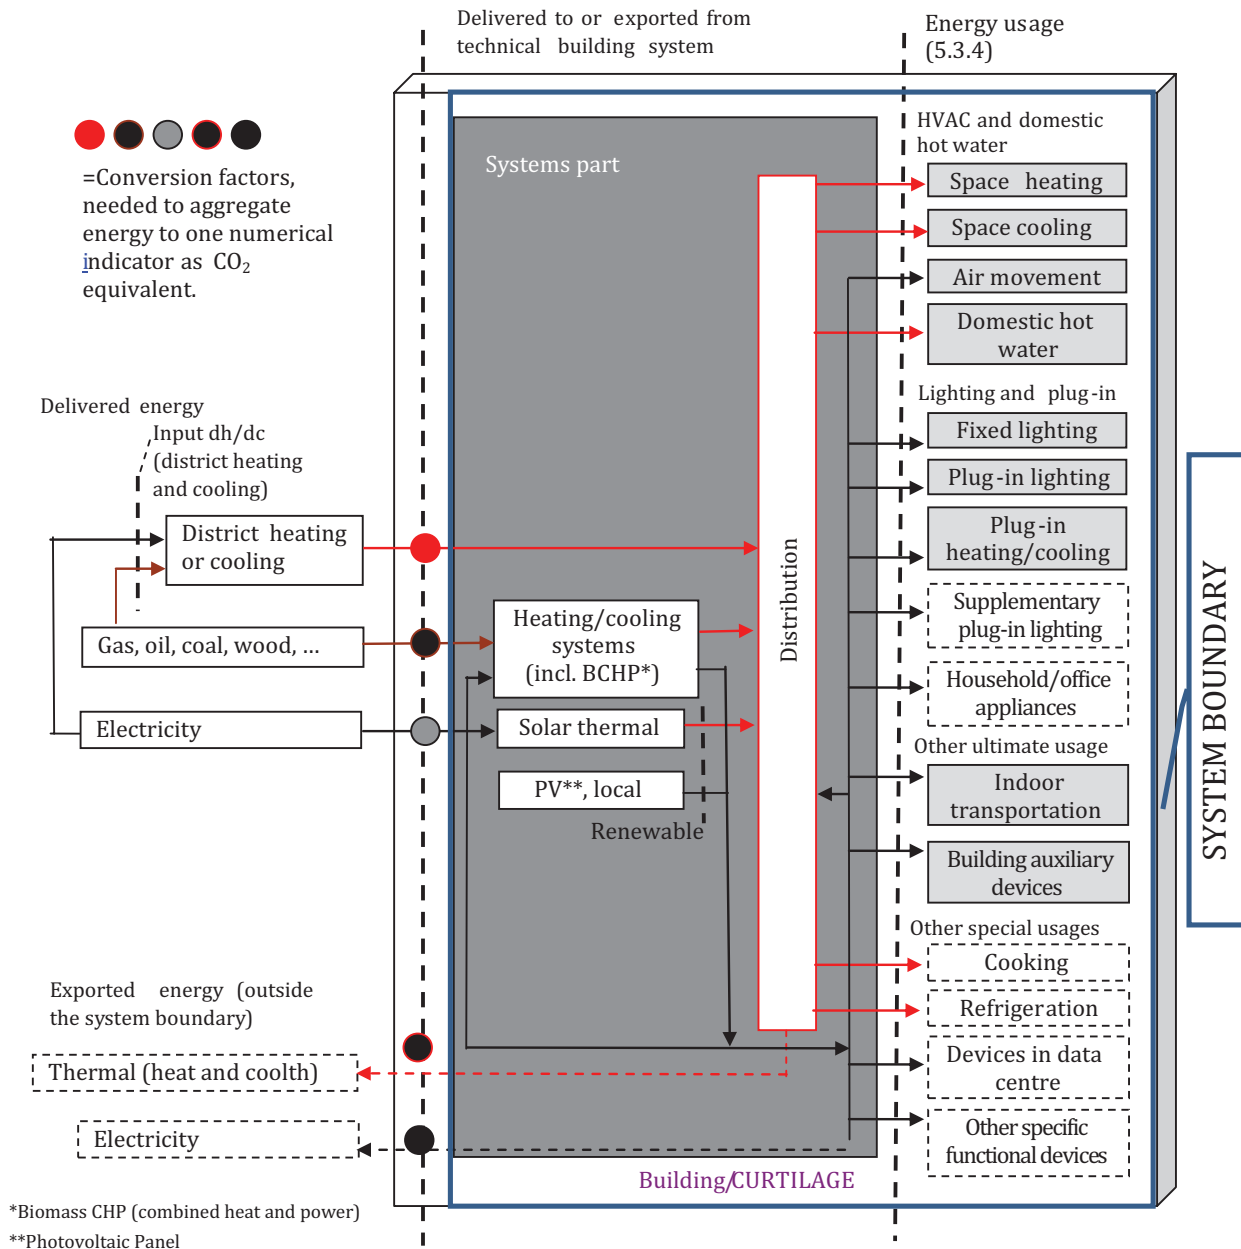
Delivered to or exported from technical building system

Energy usage (5.3.4)

=Conversion factors, needed to aggregate energy to one numerical indicator as $CO_2$ equivalent.

Systems part

HVAC and domestic hot water

Space heating

Space cooling

Air movement

Domestic hot water

Lighting and plug-in

Fixed lighting

Plug-in lighting

Plug-in heating/cooling

Supplementary plug-in lighting

Household/office appliances

Other ultimate usage

Indoor transportation

Building auxiliary devices

Other special usages

Cooking

Refrigeration

Devices in data centre

Other specific functional devices

Delivered energy

Input dh/dc (district heating and cooling)

District heating or cooling

Gas, oil, coal, wood, ...

Electricity

Heating/cooling systems (incl. BCHP*)

Solar thermal

PV**, local

Renewable

Distribution

SYSTEM BOUNDARY

Exported energy (outside the system boundary)

Thermal (heat and coolth)

Electricity

Building/CURTILAGE

*Biomass CHP (combined heat and power)

**Photovoltaic Panel